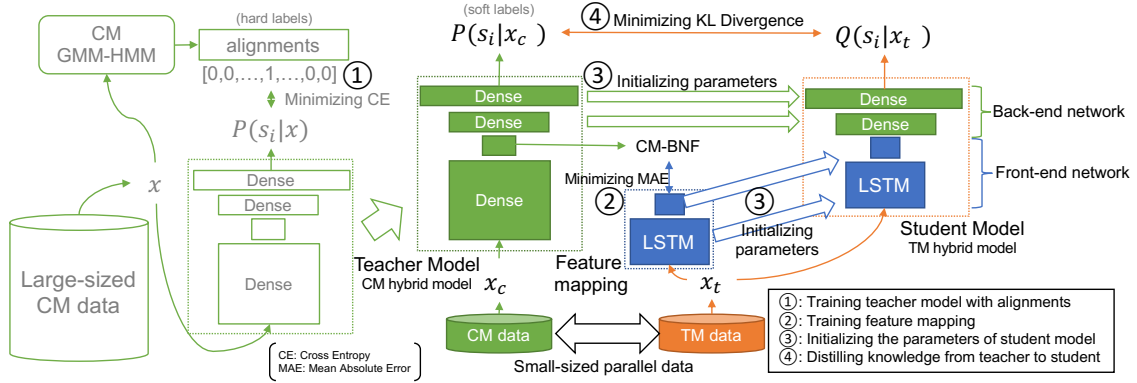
CM GMM-HMM

(hard labels)
alignments
[0,0,…,1,…,0,0] ①
Minimizing CE
$P(s_i|x)$

$x$

Dense
Dense
Dense

Large-sized CM data

(soft labels)
$P(s_i|x_c)$
④ Minimizing KL Divergence
$Q(s_i|x_t)$

③ Initializing parameters

Dense
Dense
Dense
CM-BNF
Minimizing MAE

Dense
Dense
LSTM

Back-end network
Front-end network

② LSTM
③ Initializing parameters

Student Model
TM hybrid model

Teacher Model
CM hybrid model
$x_c$
Feature mapping
$x_t$

CM data
TM data
Small-sized parallel data

CE: Cross Entropy
MAE: Mean Absolute Error

①: Training teacher model with alignments
②: Training feature mapping
③: Initializing the parameters of student model
④: Distilling knowledge from teacher to student